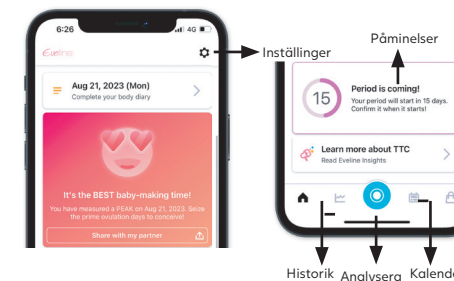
6:26

4G

Eveline

Inställningar

Aug 21, 2023 (Mon)
Complete your body diary

It's the BEST baby-making time!
You have measured a PEAK on Aug 21, 2023. Seize the prime ovulation days to conceive!

Share with my partner

Påminelser

15

Period is coming!
Your period will start in 15 days. Confirm it when it starts!

Learn more about TTC
Read Eveline Insights

Historik Analysera Kalender